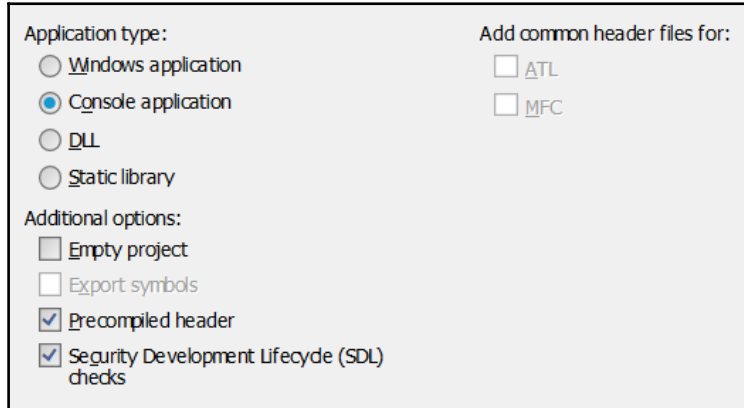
Application type:

Windows application

Console application

DLL

Static library

Additional options:

Empty project

Export symbols

Precompiled header

Security Development Lifecycle (SDL) checks

Add common header files for:

ATL

MFC